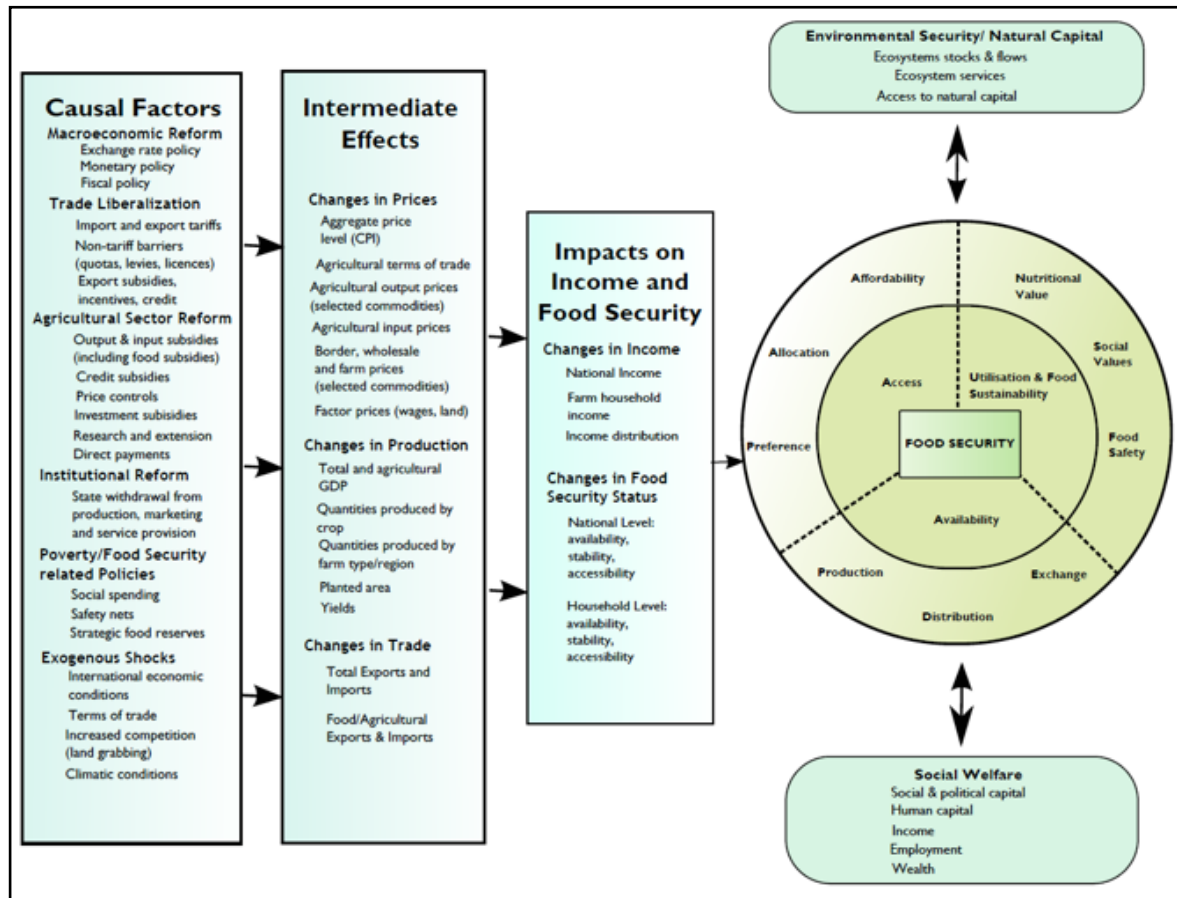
Causal Factors

Macroeconomic Reform
Exchange rate policy
Monetary policy
Fiscal policy

Trade Liberalization
Import and export tariffs
Non-tariff barriers (quotas, levies, licences)
Export subsidies, incentives, credit

Agricultural Sector Reform
Output & input subsidies (including food subsidies)
Credit subsidies
Price controls
Investment subisidies
Research and extension
Direct payments

Institutional Reform
State withdrawal from production, marketing and service provision

Poverty/Food Security related Policies
Social spending
Safety nets
Strategic food reserves

Exogenous Shocks
International economic conditions
Terms of trade
Increased competition (land grabbing)
Climatic conditions

Intermediate Effects

Changes in Prices
Aggregate price level (CPI)
Agricultural terms of trade
Agricultural output prices (selected commodities)
Agricultural input prices
Border, wholesale and farm prices (selected commodities)
Factor prices (wages, land)

Changes in Production
Total and agricultural GDP
Quantities produced by crop
Quantities produced by farm type/region
Planted area
Yields

Changes in Trade
Total Exports and Imports
Food/Agricultural Exports & Imports

Impacts on Income and Food Security

Changes in Income
National Income
Farm household income
Income distribution

Changes in Food Security Status
National Level: availability, stability, accessibility
Household Level: availability, stability, accessibility

Environmental Security/ Natural Capital
Ecosystems stocks & flows
Ecosystem services
Access to natural capital

Affordability
Nutritional Value
Allocation
Social Values
Access
Utilisation & Food Sustainability
Preference
FOOD SECURITY
Food Safety
Availability
Production
Exchange
Distribution

Social Welfare
Social & political capital
Human capital
Income
Employment
Wealth